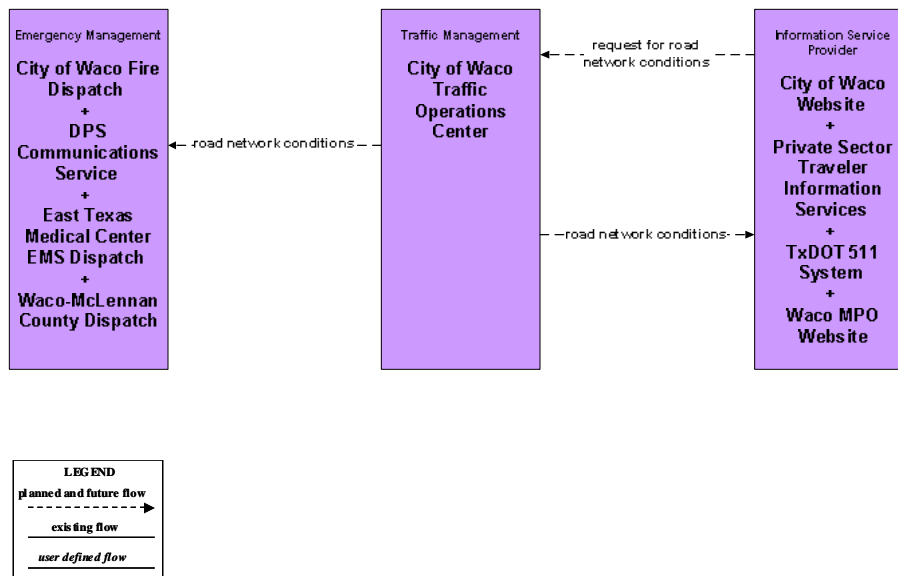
Emergency Management

City of Waco Fire Dispatch
+
DPS Communications Service
+
East Texas Medical Center EMS Dispatch
+
Waco-McLennan County Dispatch

Traffic Management

City of Waco Traffic Operations Center

Information Service Provider

City of Waco Website
+
Private Sector Traveler Information Services
+
TxDOT 511 System
+
Waco MPO Website

request for road network conditions

road network conditions

road network conditions

LEGEND
planned and future flow
existing flow
user defined flow